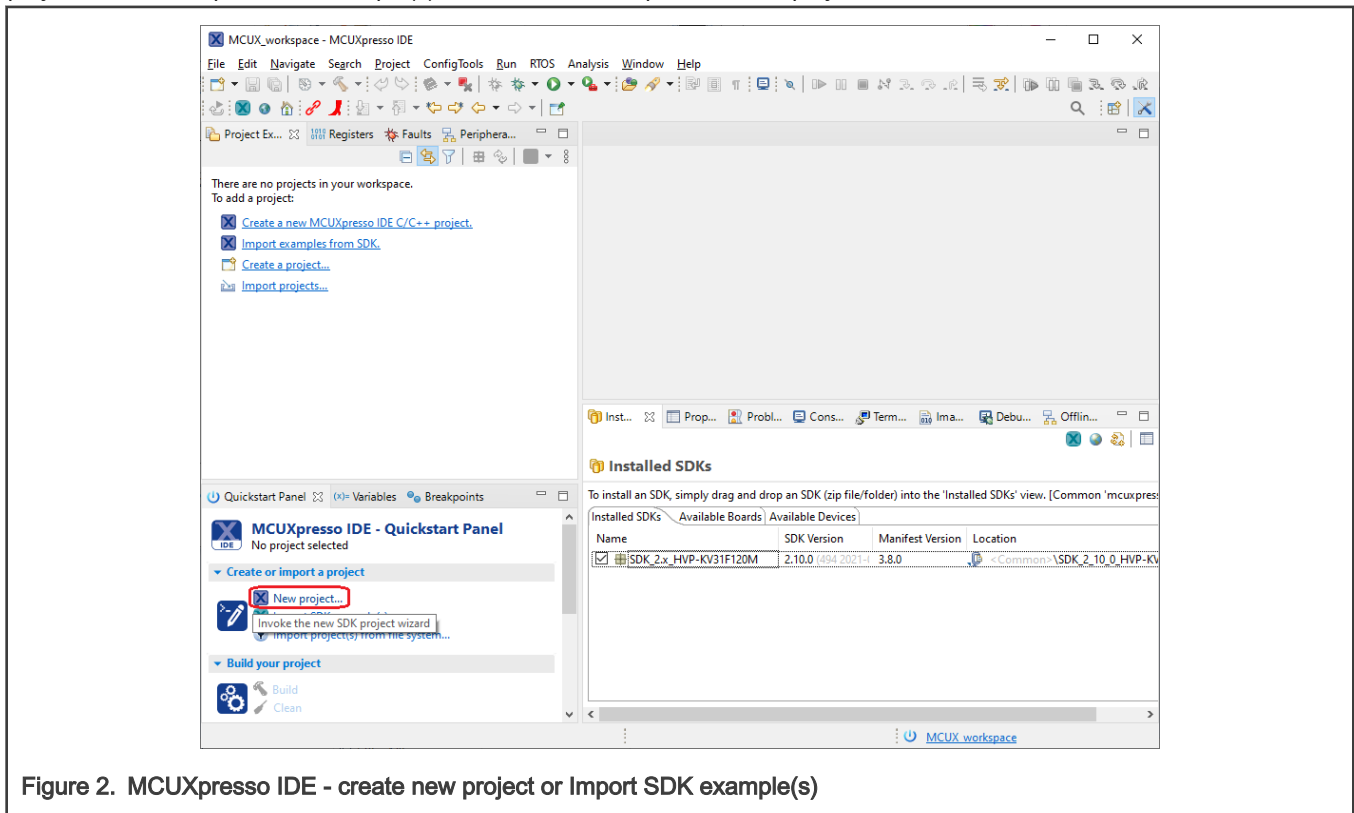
MCUX_workspace - MCUXpresso IDE

File Edit Navigate Search Project ConfigTools Run RTOS Analysis Window Help

Project Ex... Registers Faults Periphera...

There are no projects in your workspace.
To add a project:

Create a new MCUXpresso IDE C/C++ project.
Import examples from SDK.
Create a project...
Import projects...

Inst... Prop... Probl... Cons... Term... Ima... Debu... Offlin...

Installed SDKs

To install an SDK, simply drag and drop an SDK (zip file/folder) into the 'Installed SDKs' view. [Common 'mcuxpres

Installed SDKs Available Boards Available Devices

| Name | SDK Version | Manifest Version | Location |
|---|---|---|---|
| SDK_2.x_HVP-KV31F120M | 2.10.0 (494 2021-( | 3.8.0 | <Common>\SDK_2_10_0_HVP-KV |

Quickstart Panel (x)= Variables Breakpoints

MCUXpresso IDE - Quickstart Panel
No project selected

Create or import a project
New project...
Invoke the new SDK project wizard
Import project(s) from file system...

Build your project
Build
Clean

MCUX workspace

Figure 2. MCUXpresso IDE - create new project or Import SDK example(s)